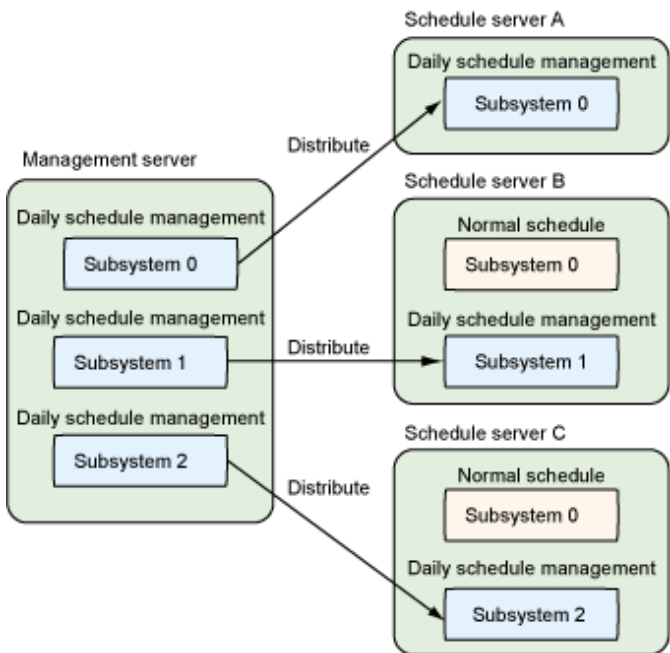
Schedule server A

Daily schedule management

Subsystem 0

Distribute

Management server

Daily schedule management

Subsystem 0

Daily schedule management

Subsystem 1

Daily schedule management

Subsystem 2

Schedule server B

Normal schedule

Subsystem 0

Daily schedule management

Subsystem 1

Distribute

Schedule server C

Distribute

Normal schedule

Subsystem 0

Daily schedule management

Subsystem 2